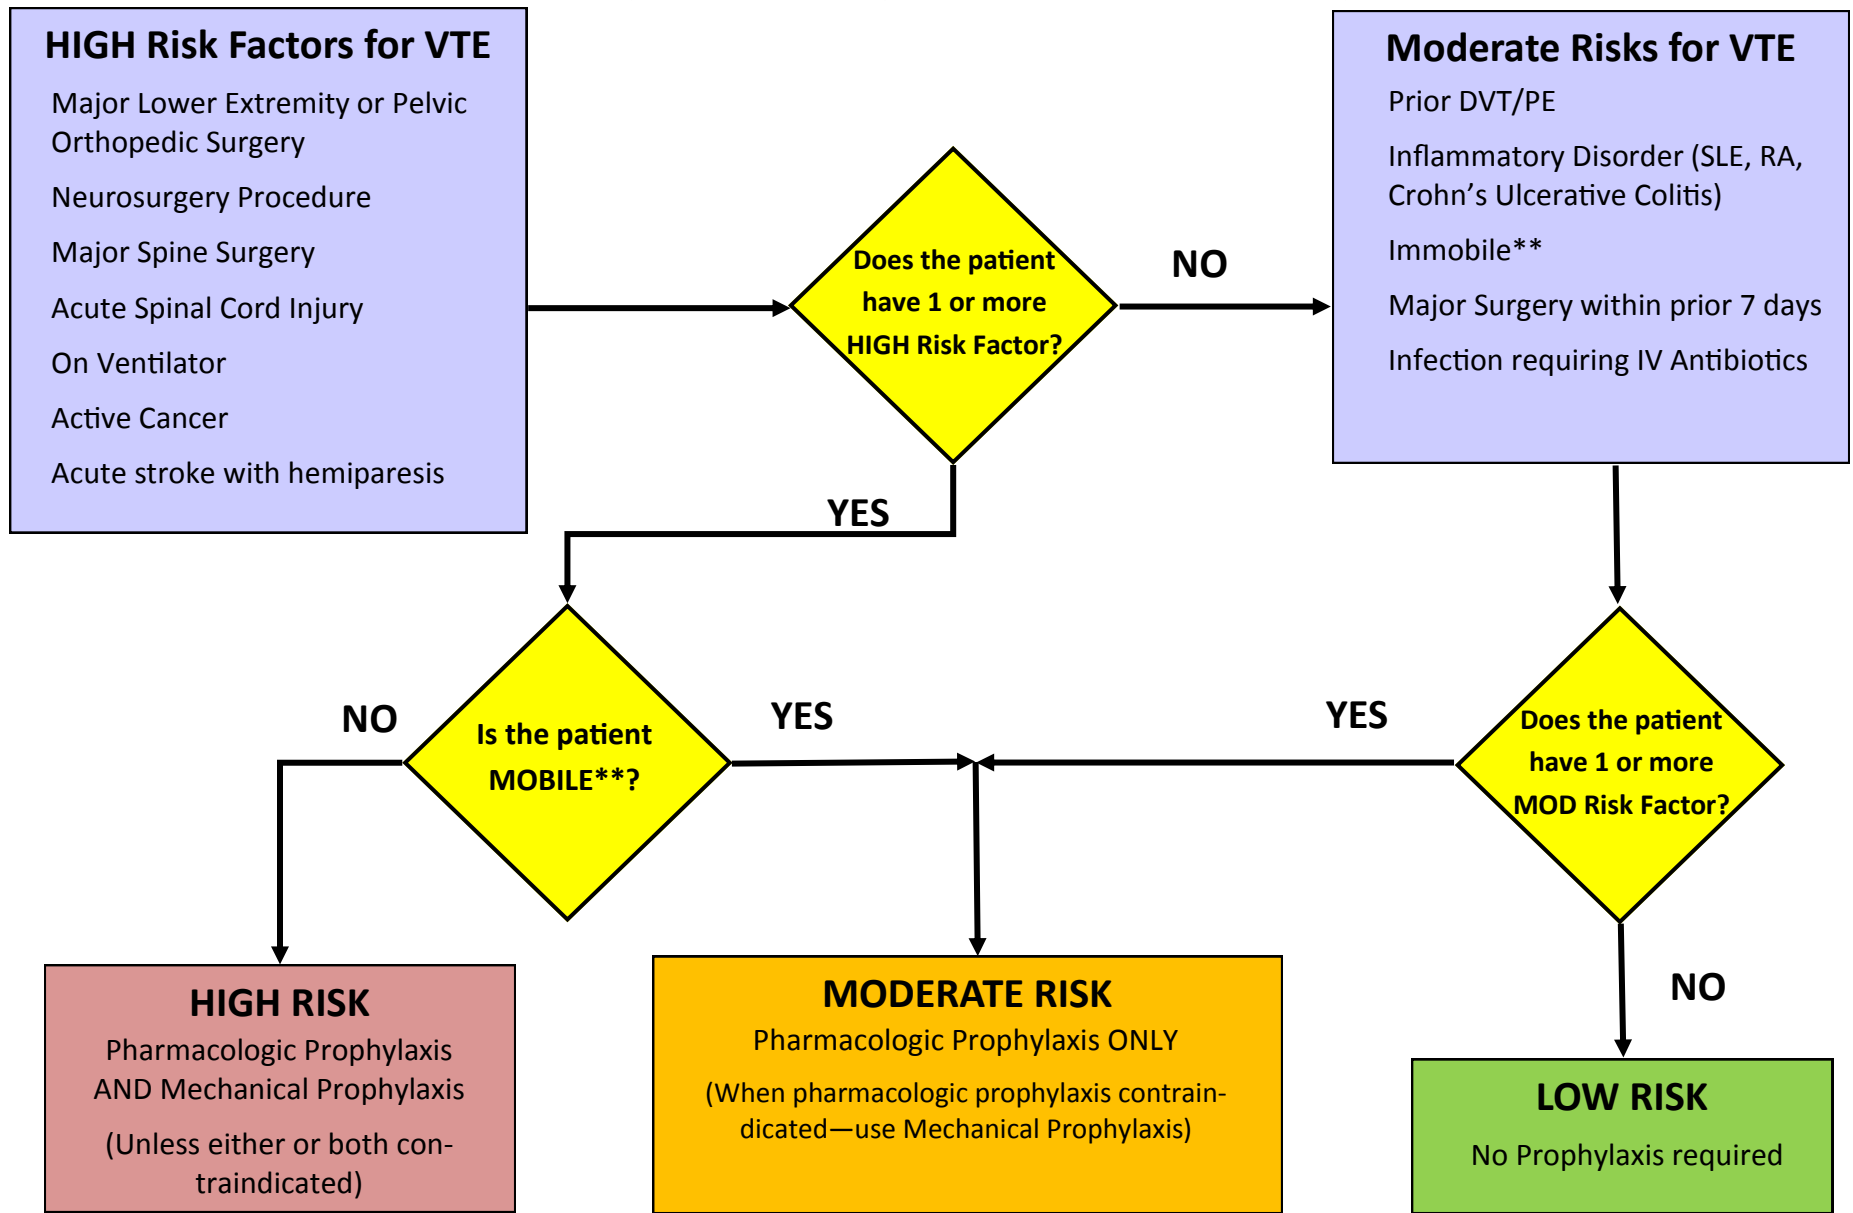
HIGH Risk Factors for VTE

Major Lower Extremity or Pelvic Orthopedic Surgery

Neurosurgery Procedure

Major Spine Surgery

Acute Spinal Cord Injury

On Ventilator

Active Cancer

Acute stroke with hemiparesis

Does the patient have 1 or more HIGH Risk Factor?

NO

Moderate Risks for VTE

Prior DVT/PE

Inflammatory Disorder (SLE, RA, Crohn's Ulcerative Colitis)

Immobile**

Major Surgery within prior 7 days

Infection requiring IV Antibiotics

YES

NO

Is the patient MOBILE**?

YES

YES

Does the patient have 1 or more MOD Risk Factor?

NO

HIGH RISK

Pharmacologic Prophylaxis AND Mechanical Prophylaxis

(Unless either or both contraindicated)

MODERATE RISK

Pharmacologic Prophylaxis ONLY

(When pharmacologic prophylaxis contraindicated—use Mechanical Prophylaxis)

LOW RISK

No Prophylaxis required